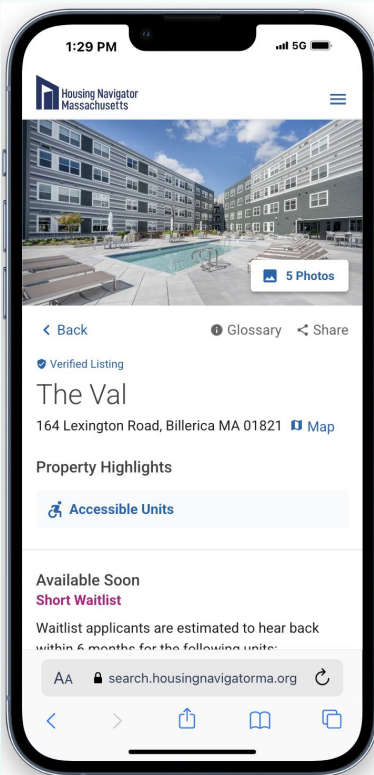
1:29 PM
5G

Housing Navigator Massachusetts

5 Photos

Back
Glossary
Share

Verified Listing

The Val

164 Lexington Road, Billerica MA 01821
Map

Property Highlights

Accessible Units

Available Soon
Short Waitlist

Waitlist applicants are estimated to hear back within 6 months for the following units: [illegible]

AA
search.housingnavigatorma.org